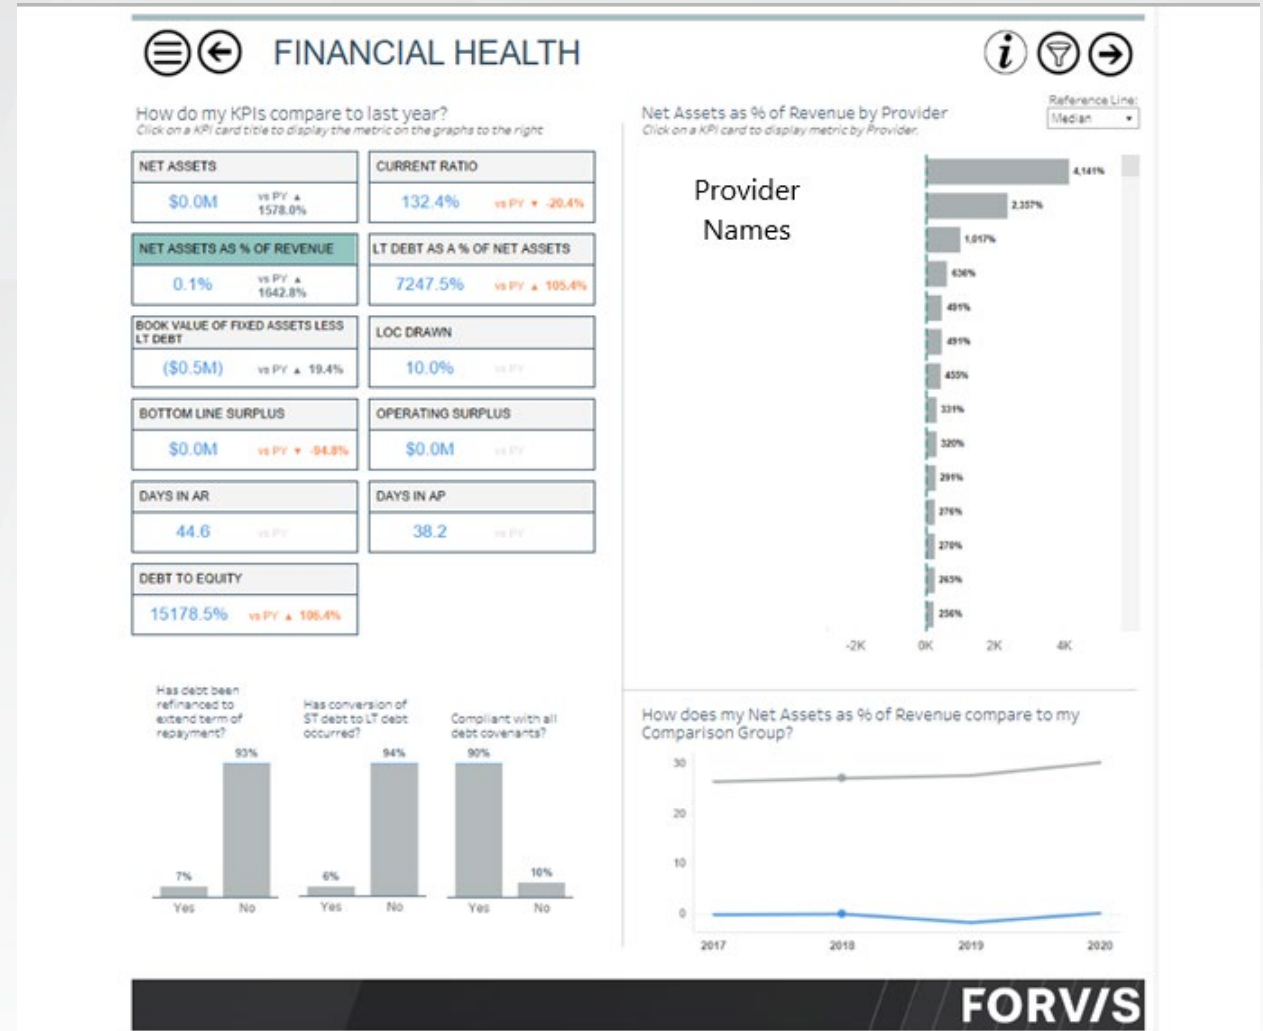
FINANCIAL HEALTH

How do my KPIs compare to last year?
Click on a KPI card title to display the metric on the graphs to the right

NET ASSETS
$0.0M vs PY ▲ 1578.0%

CURRENT RATIO
132.4% vs PY ▼ -20.4%

NET ASSETS AS % OF REVENUE
0.1% vs PY ▲ 1642.8%

LT DEBT AS A % OF NET ASSETS
7247.5% vs PY ▲ 105.4%

BOOK VALUE OF FIXED ASSETS LESS LT DEBT
($0.5M) vs PY ▲ 19.4%

LOC DRAWN
10.0% vs PY

BOTTOM LINE SURPLUS
$0.0M vs PY ▼ -94.8%

OPERATING SURPLUS
$0.0M vs PY

DAYS IN AR
44.6 vs PY

DAYS IN AP
38.2 vs PY

DEBT TO EQUITY
15178.5% vs PY ▲ 106.4%

Has debt been refinanced to extend term of repayment?
7% 93%
Yes No

Has conversion of ST debt to LT debt occurred?
6% 94%
Yes No

Compliant with all debt covenants?
90% 10%
Yes No

Net Assets as % of Revenue by Provider
Click on a KPI card to display metric by Provider.

Reference Line:
Median

Provider Names

4,141%
2,357%
1,017%
636%
491%
491%
435%
331%
320%
291%
276%
270%
263%
256%

-2K 0K 2K 4K

How does my Net Assets as % of Revenue compare to my Comparison Group?

30
20
10
0
2017 2018 2019 2020

FORV/S